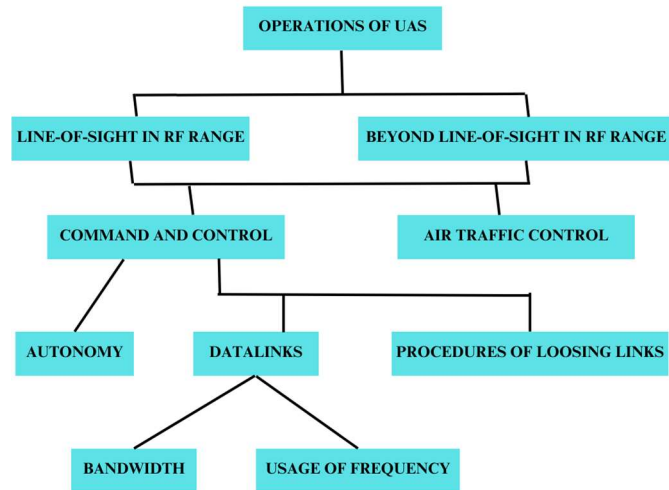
OPERATIONS OF UAS

LINE-OF-SIGHT IN RF RANGE

BEYOND LINE-OF-SIGHT IN RF RANGE

COMMAND AND CONTROL

AIR TRAFFIC CONTROL

AUTONOMY

DATALINKS

PROCEDURES OF LOOSING LINKS

BANDWIDTH

USAGE OF FREQUENCY